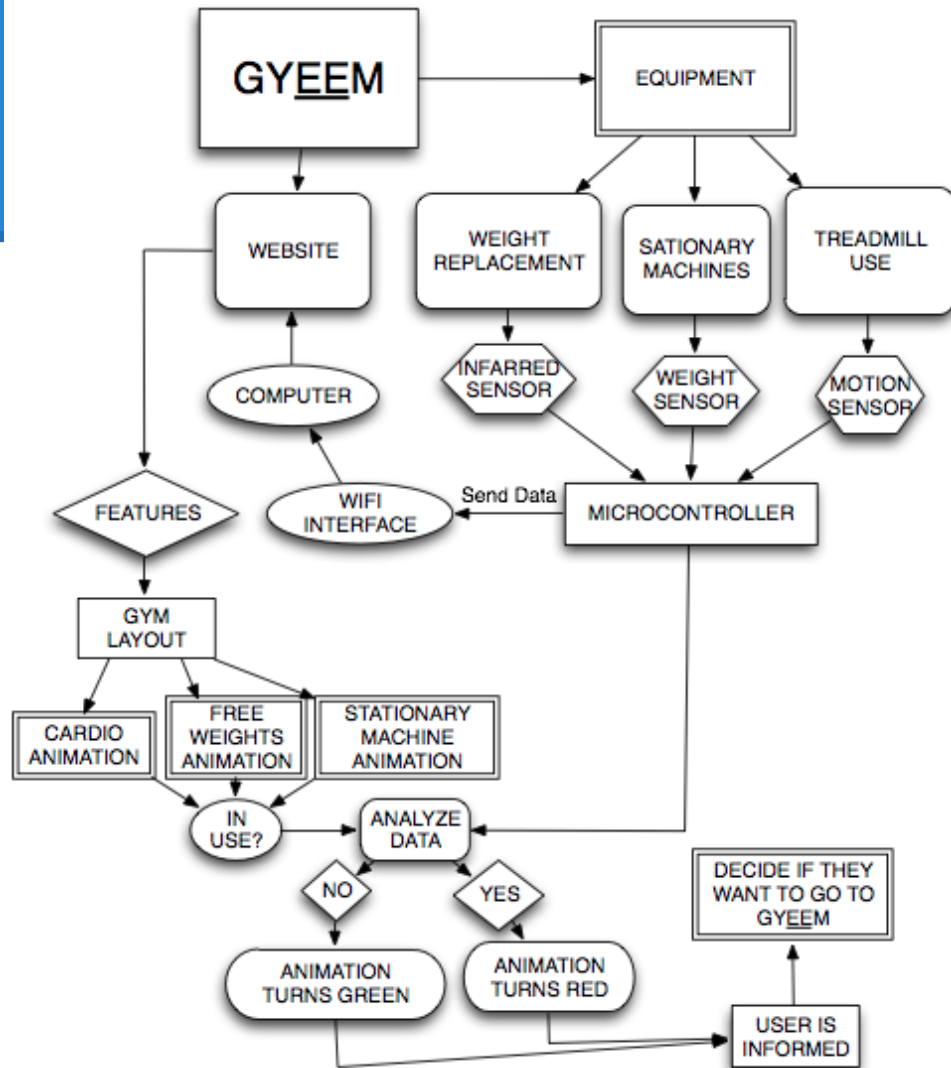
GYEEM

EQUIPMENT

WEBSITE

WEIGHT REPLACEMENT

SATIONARY MACHINES

TREADMILL USE

INFARRED SENSOR

WEIGHT SENSOR

MOTION SENSOR

COMPUTER

WIFI INTERFACE

Send Data

MICROCONTROLLER

FEATURES

GYM LAYOUT

CARDIO ANIMATION

FREE WEIGHTS ANIMATION

STATIONARY MACHINE ANIMATION

IN USE?

ANALYZE DATA

NO

YES

ANIMATION TURNS GREEN

ANIMATION TURNS RED

DECIDE IF THEY WANT TO GO TO GYEEM

USER IS INFORMED